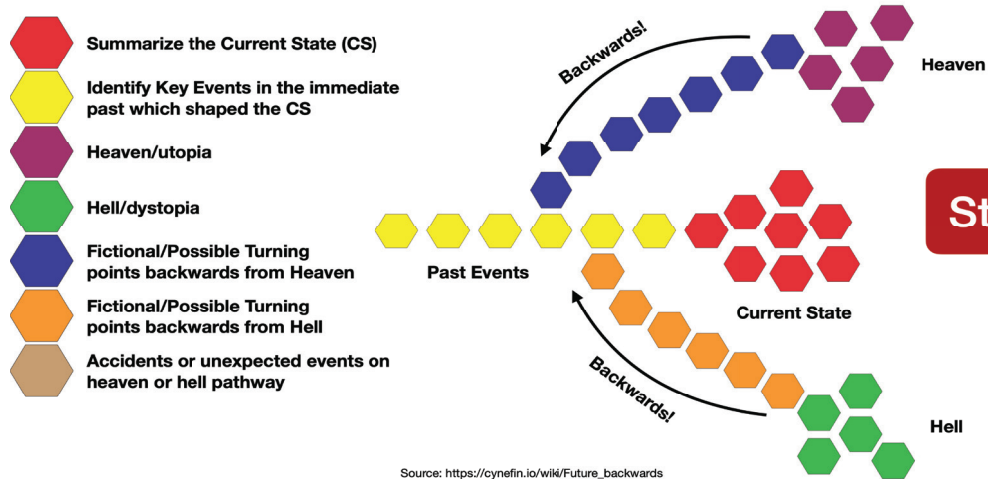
Summarize the Current State (CS)

Identify Key Events in the immediate past which shaped the CS

Heaven/utopia

Hell/dystopia

Fictional/Possible Turning points backwards from Heaven

Fictional/Possible Turning points backwards from Hell

Accidents or unexpected events on heaven or hell pathway

Backwards!

Heaven

St

Past Events

Current State

Backwards!

Hell

Source: https://cynefin.io/wiki/Future_backwards